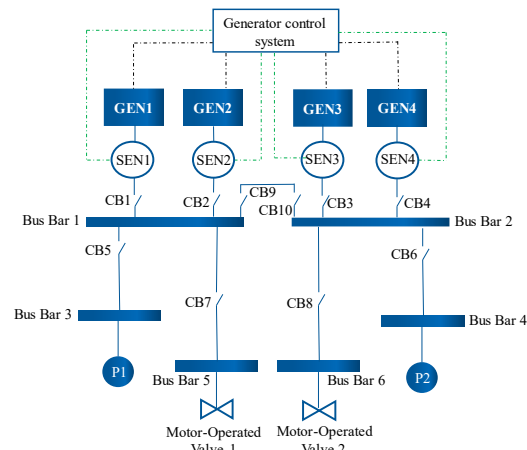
Generator control system

GEN1 GEN2 GEN3 GEN4

SEN1 SEN2 SEN3 SEN4

CB1 CB2 CB9 CB10 CB3 CB4

Bus Bar 1

Bus Bar 2

CB5

CB6

CB7

CB8

Bus Bar 3

Bus Bar 4

P1

Bus Bar 5

Bus Bar 6

P2

Motor-Operated Valve 1

Motor-Operated Valve 2